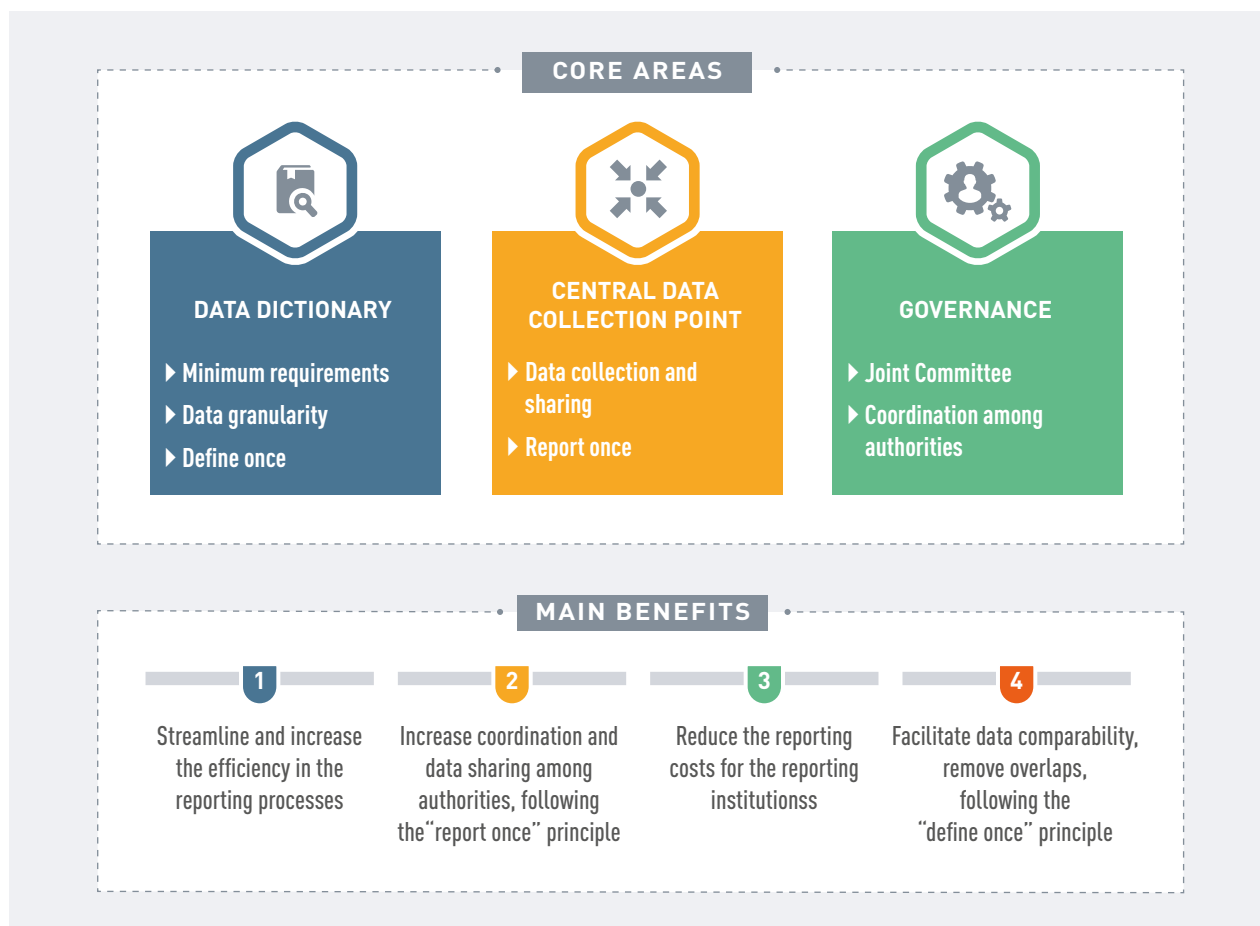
CORE AREAS

DATA DICTIONARY

Minimum requirements

Data granularity

Define once

CENTRAL DATA COLLECTION POINT

Data collection and sharing

Report once

GOVERNANCE

Joint Committee

Coordination among authorities

MAIN BENEFITS

1

Streamline and increase the efficiency in the reporting processes

2

Increase coordination and data sharing among authorities, following the"report once" principle

3

Reduce the reporting costs for the reporting institutionss

4

Facilitate data comparability, remove overlaps, following the "define once" principle